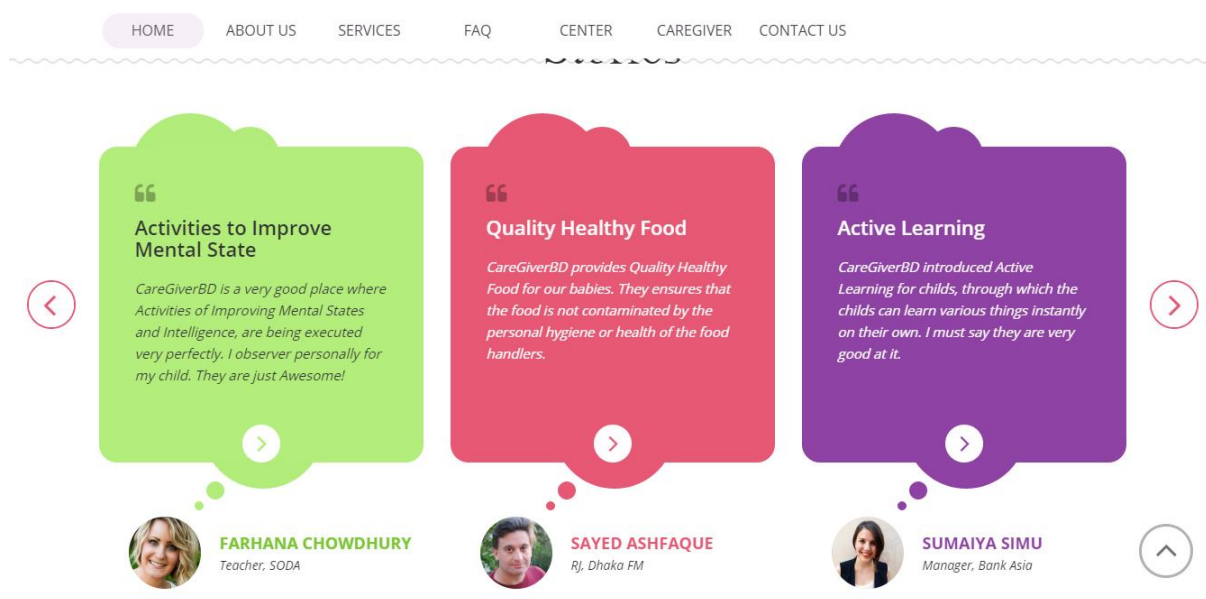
HOME ABOUT US SERVICES FAQ CENTER CAREGIVER CONTACT US

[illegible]

Activities to Improve Mental State

CareGiverBD is a very good place where Activities of Improving Mental States and Intelligence, are being executed very perfectly. I observer personally for my child. They are just Awesome!

FARHANA CHOWDHURY
Teacher, SODA

Quality Healthy Food

CareGiverBD provides Quality Healthy Food for our babies. They ensures that the food is not contaminated by the personal hygiene or health of the food handlers.

SAYED ASHFAQUE
RJ, Dhaka FM

Active Learning

CareGiverBD introduced Active Learning for childs, through which the childs can learn various things instantly on their own. I must say they are very good at it.

SUMAIYA SIMU
Manager, Bank Asia